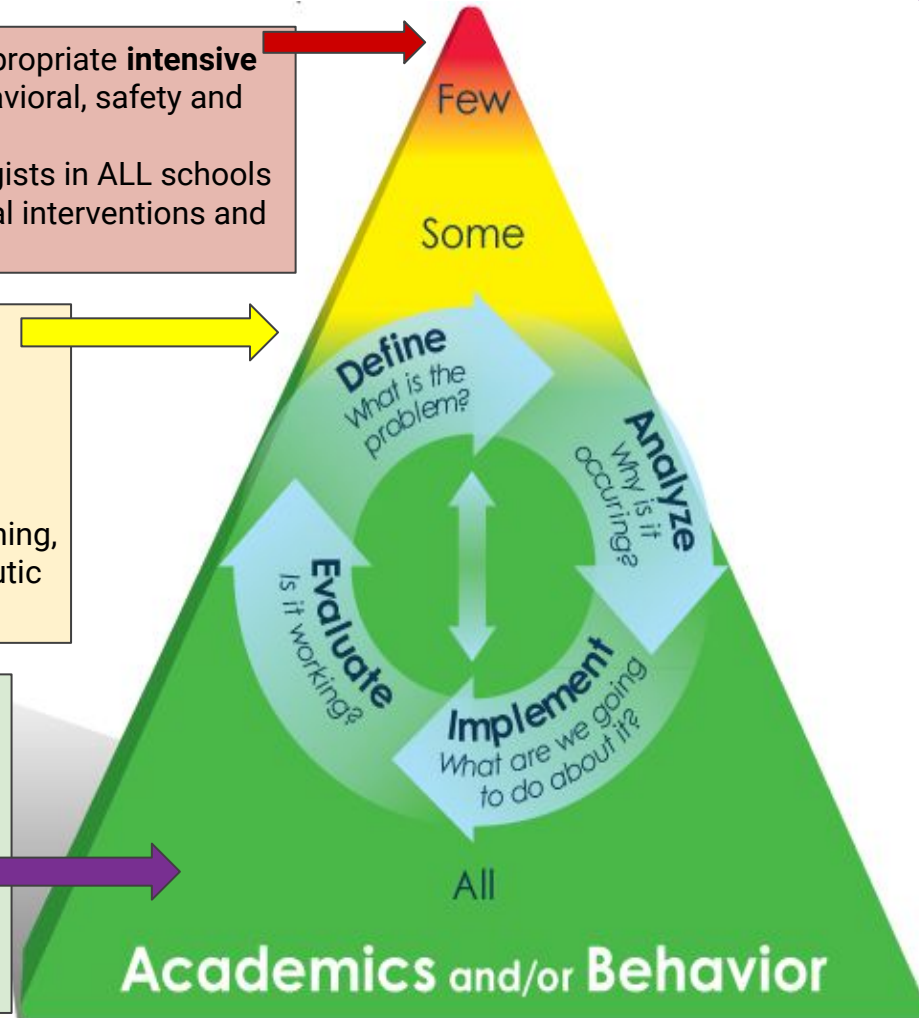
propriate **intensive** avioral, safety and

gists in ALL schools al interventions and

ning, utic

Few

Some

Define
What is the problem?

Analyze
Why is it occuring?

Implement
What are we going to do about it?

Evaluate
Is it working?

All

Academics and/or Behavior